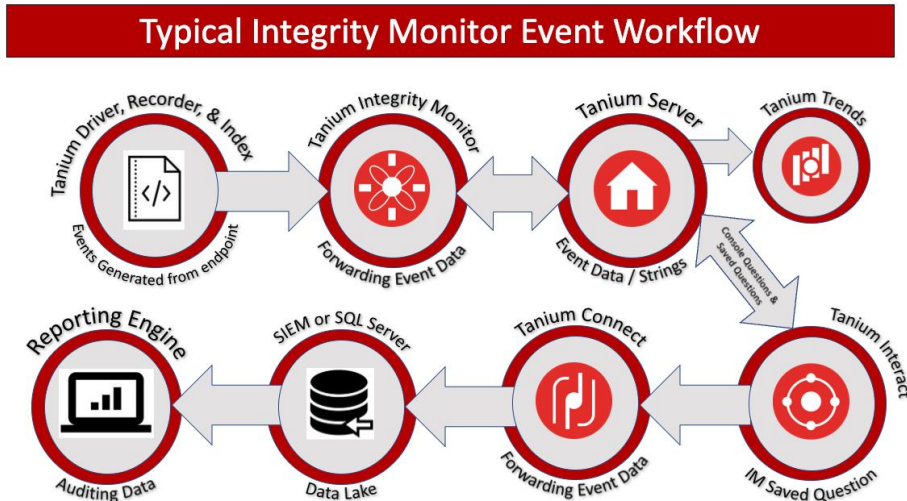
Typical Integrity Monitor Event Workflow

Tanium Driver, Recorder, & Index

Events Generated from endpoint

Tanium Integrity Monitor

Forwarding Event Data

Tanium Server

Event Data / Strings

Tanium Trends

Console Questions & Saved Questions

Tanium Interact

IM Saved Question

Tanium Connect

Forwarding Event Data

SIEM or SQL Server

Data Lake

Reporting Engine

Auditing Data